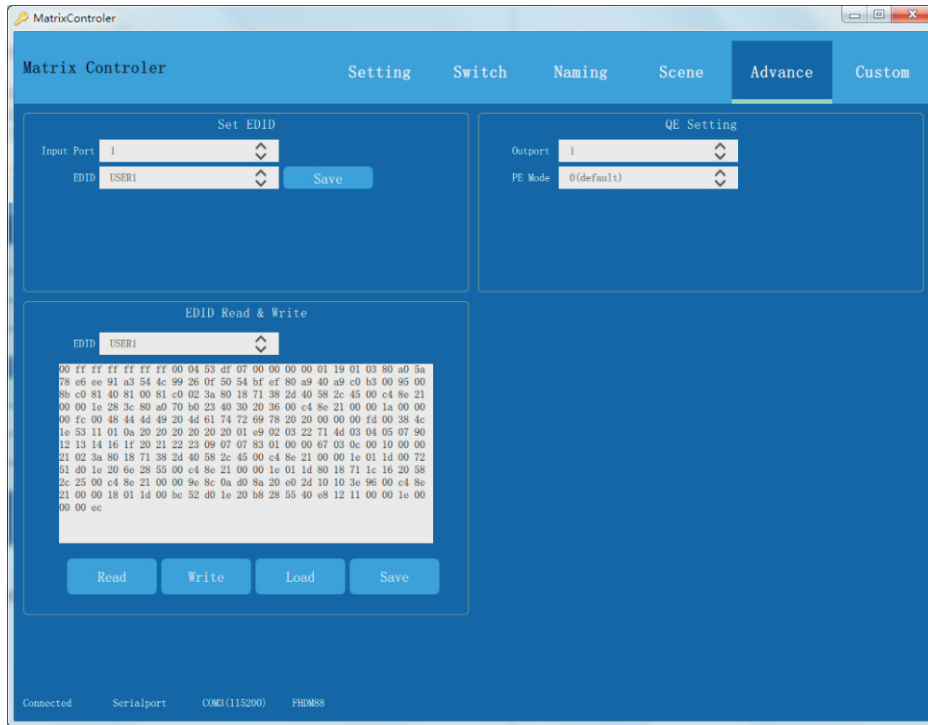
MatrixControler

Matrix Controler

Setting Switch Naming Scene Advance Custom

Set EDID

Input Port 1

EDID USER1

Save

QE Setting

Outport 1

PE Mode 0(default)

EDID Read & Write

EDID USER1

00 ff ff ff ff ff ff 00 04 53 df 07 00 00 00 00 01 19 01 03 80 a0 5a 78 e6 ee 91 a3 54 4c 99 26 0f 50 54 bf ef 80 a9 40 a9 c0 b3 00 95 00 8b c0 81 40 81 00 81 c0 02 3a 80 18 71 38 2d 40 58 2c 45 00 c4 8e 21 00 00 1e 28 3c 80 a0 70 b0 23 40 30 20 36 00 c4 8e 21 00 00 1a 00 00 00 fc 00 48 44 4d 49 20 4d 61 74 72 69 78 20 20 00 00 00 fd 00 38 4c 1e 53 11 01 0a 20 20 20 20 20 20 01 e9 02 03 22 71 4d 03 04 05 07 90 12 13 14 16 1f 20 21 22 23 09 07 07 83 01 00 00 67 03 0c 00 10 00 00 21 02 3a 80 18 71 38 2d 40 58 2c 45 00 c4 8e 21 00 00 1e 01 1d 00 72 51 d0 1e 20 6e 28 55 00 c4 8e 21 00 00 1e 01 1d 80 18 71 1c 16 20 58 2c 25 00 c4 8e 21 00 00 9e 8c 0a d0 8a 20 e0 2d 10 10 3e 96 00 c4 8e 21 00 00 18 01 1d 00 bc 52 d0 1e 20 b8 28 55 40 e8 12 11 00 00 1e 00 00 00 ec

Read Write Load Save

Connected Serialport COM3(115200) FHDM88